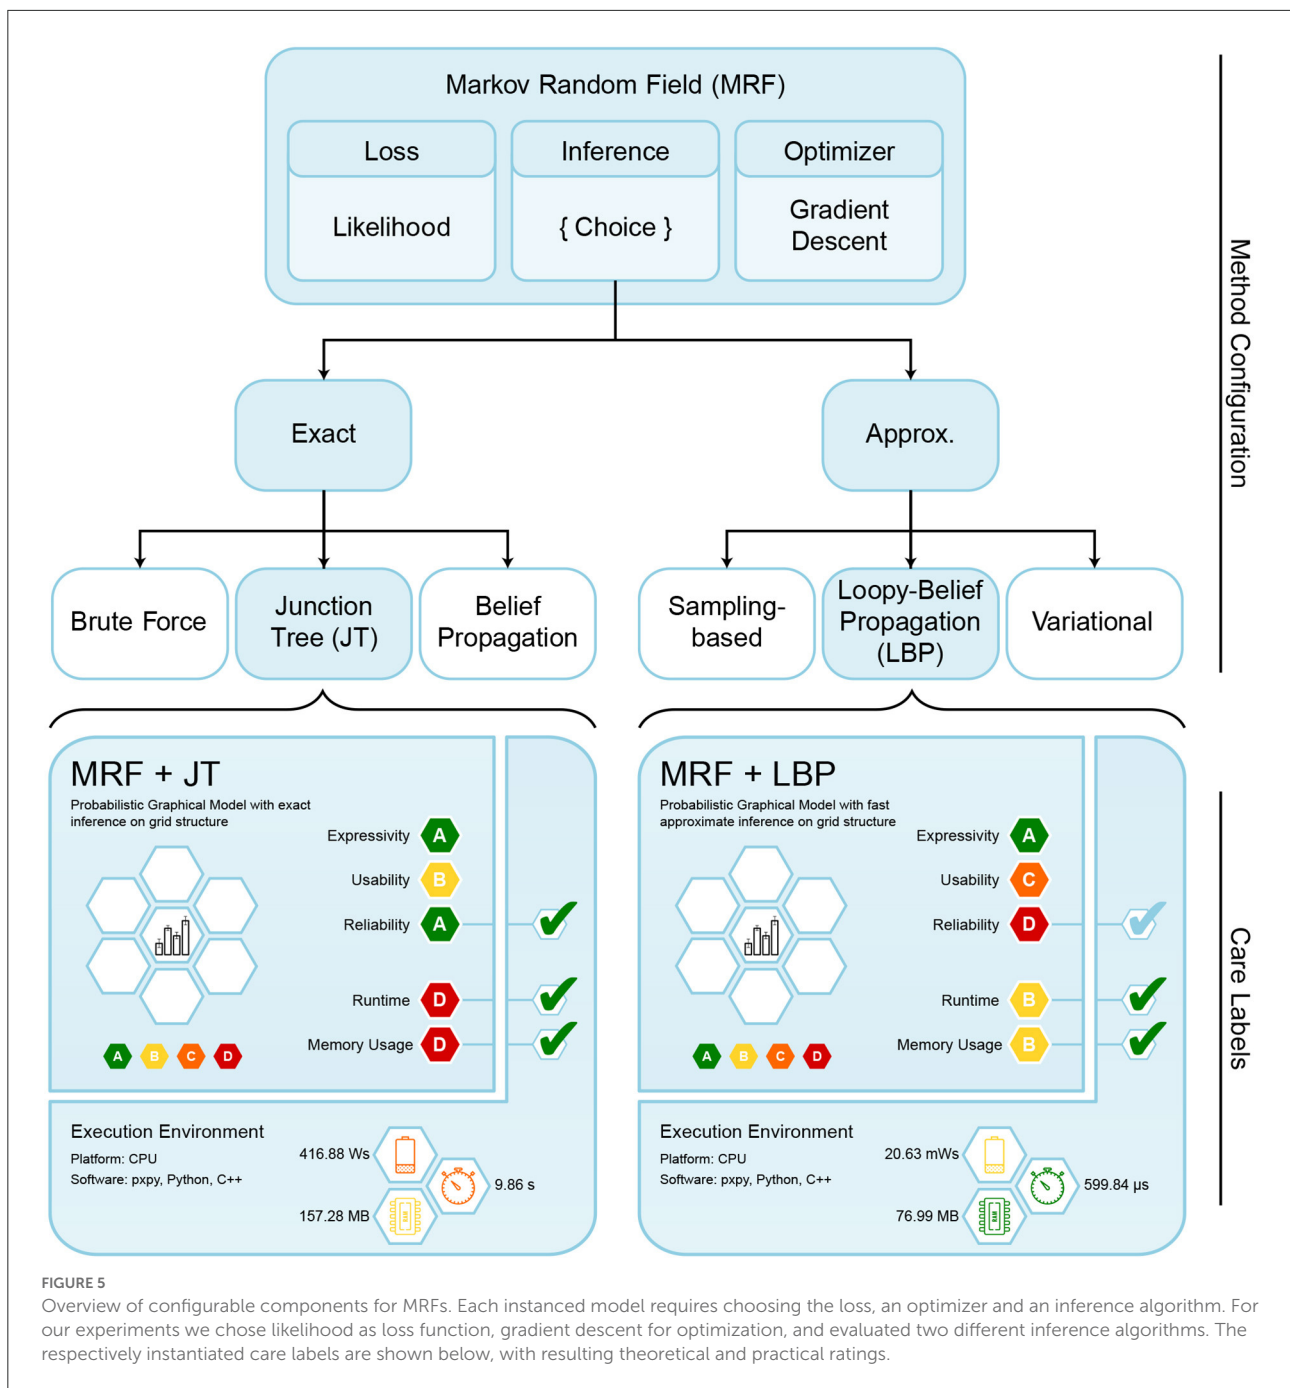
Markov Random Field (MRF)

Loss
Likelihood

Inference
{ Choice }

Optimizer
Gradient Descent

Method Configuration

Exact

Approx.

Brute Force

Junction Tree (JT)

Belief Propagation

Sampling-based

Loopy-Belief Propagation (LBP)

Variational

MRF + JT
Probabilistic Graphical Model with exact inference on grid structure

Expressivity A
Usability B
Reliability A
Runtime D
Memory Usage D

A B C D

Execution Environment
Platform: CPU
Software: pxpy, Python, C++

416.88 Ws
9.86 s
157.28 MB

MRF + LBP
Probabilistic Graphical Model with fast approximate inference on grid structure

Expressivity A
Usability C
Reliability D
Runtime B
Memory Usage B

A B C D

Execution Environment
Platform: CPU
Software: pxpy, Python, C++

20.63 mWs
599.84 μs
76.99 MB

Care Labels

FIGURE 5
Overview of configurable components for MRFs. Each instanced model requires choosing the loss, an optimizer and an inference algorithm. For our experiments we chose likelihood as loss function, gradient descent for optimization, and evaluated two different inference algorithms. The respectively instantiated care labels are shown below, with resulting theoretical and practical ratings.